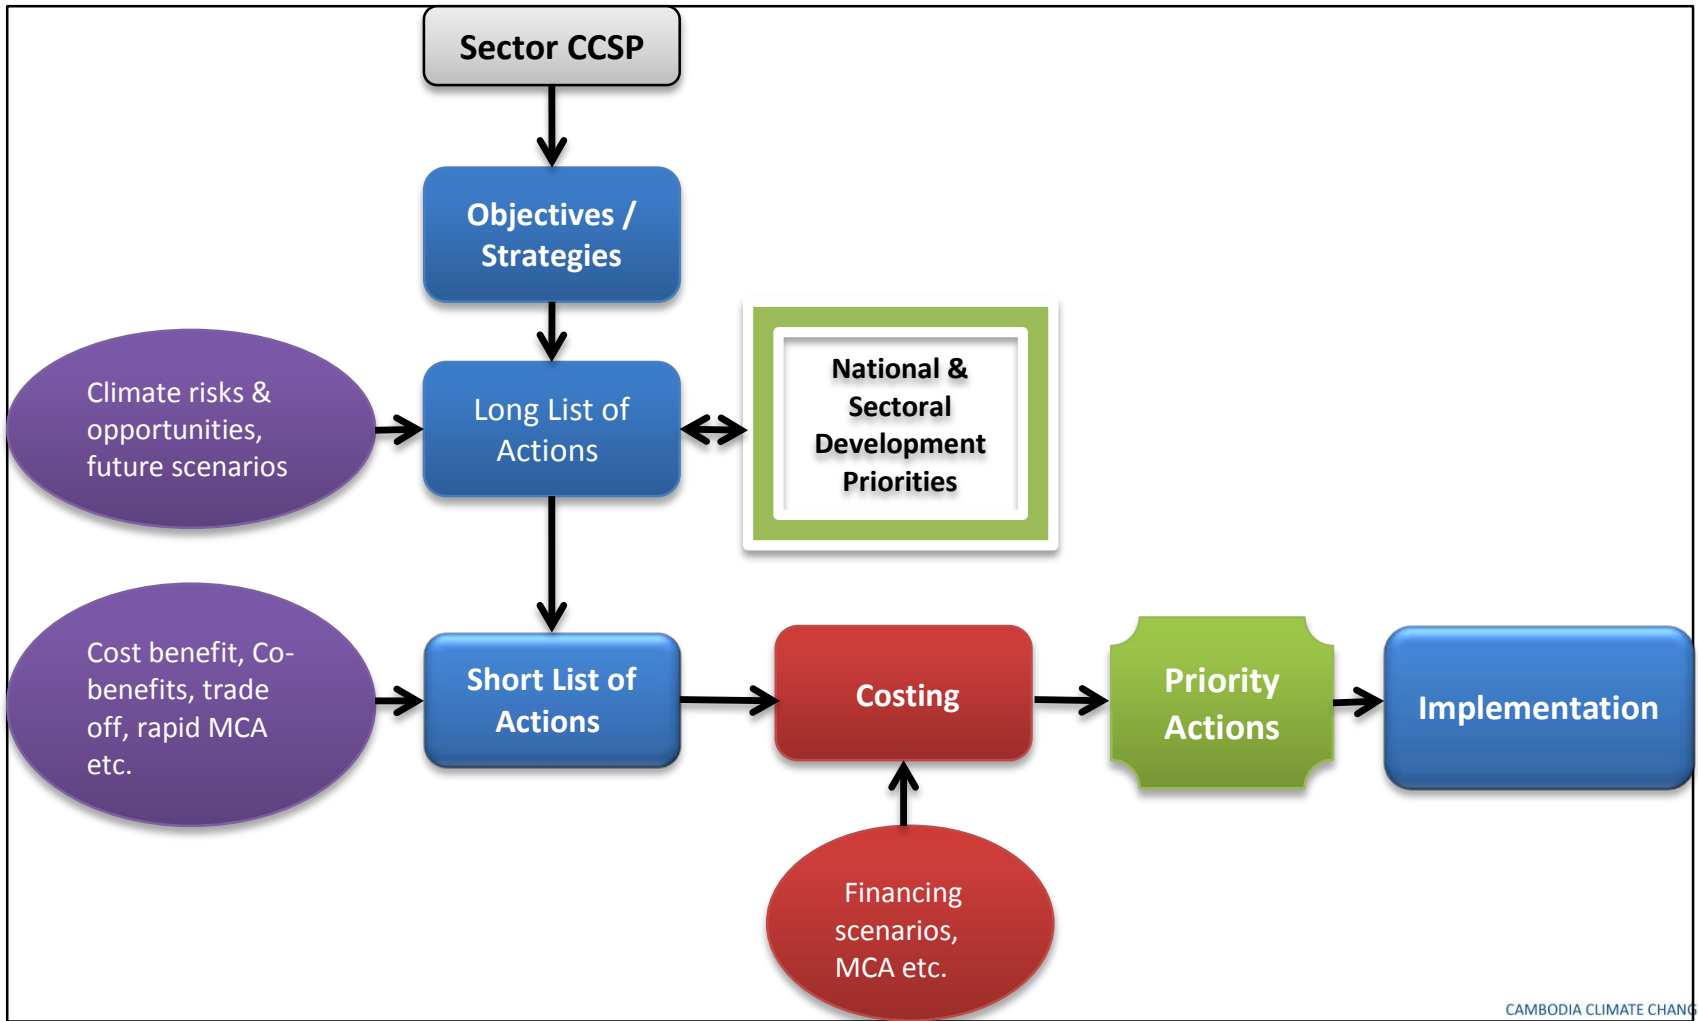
Sector CCSP

Objectives / Strategies

Climate risks & opportunities, future scenarios

Long List of Actions

National & Sectoral Development Priorities

Cost benefit, Co-benefits, trade off, rapid MCA etc.

Short List of Actions

Costing

Priority Actions

Implementation

Financing scenarios, MCA etc.

CAMBODIA CLIMATE CHANG